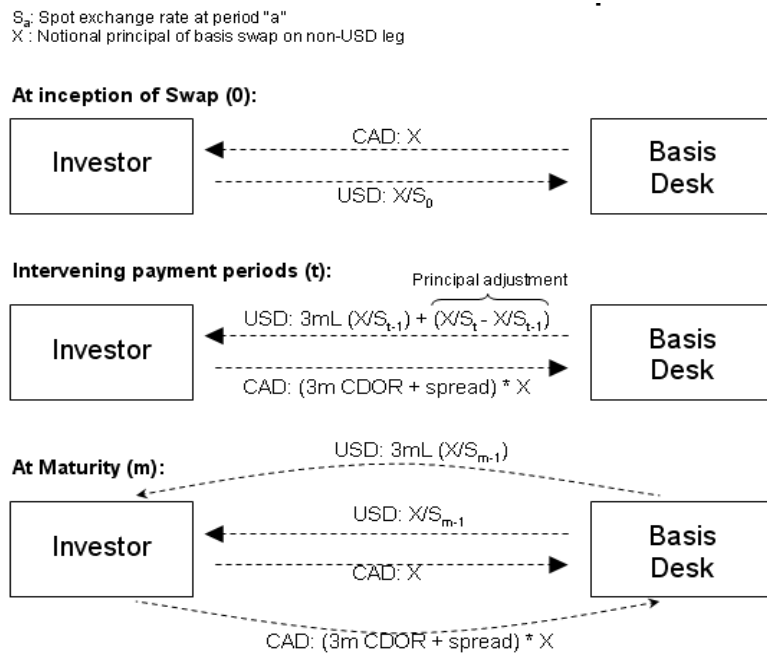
$S_a$: Spot exchange rate at period "a"
X : Notional principal of basis swap on non-USD leg

At inception of Swap (0):

Investor

CAD: X

USD: $X/S_0$

Basis Desk

Intervening payment periods (t):

Principal adjustment

Investor

USD: 3mL $(X/S_{t-1})$ + $(X/S_t - X/S_{t-1})$

CAD: (3m CDOR + spread) * X

Basis Desk

At Maturity (m):

USD: 3mL $(X/S_{m-1})$

Investor

USD: $X/S_{m-1}$

CAD: X

Basis Desk

CAD: (3m CDOR + spread) * X